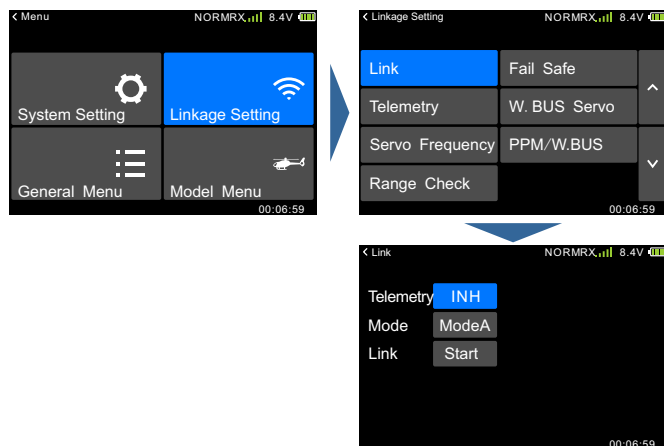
< Menu NORMRX 8.4V

System Setting

Linkage Setting

General Menu

Model Menu

00:06:59

< Linkage Setting NORMRX 8.4V

Link

Fail Safe

Telemetry

W. BUS Servo

Servo Frequency

PPM/W.BUS

Range Check

00:06:59

< Link NORMRX 8.4V

Telemetry INH

Mode ModeA

Link Start

00:06:59